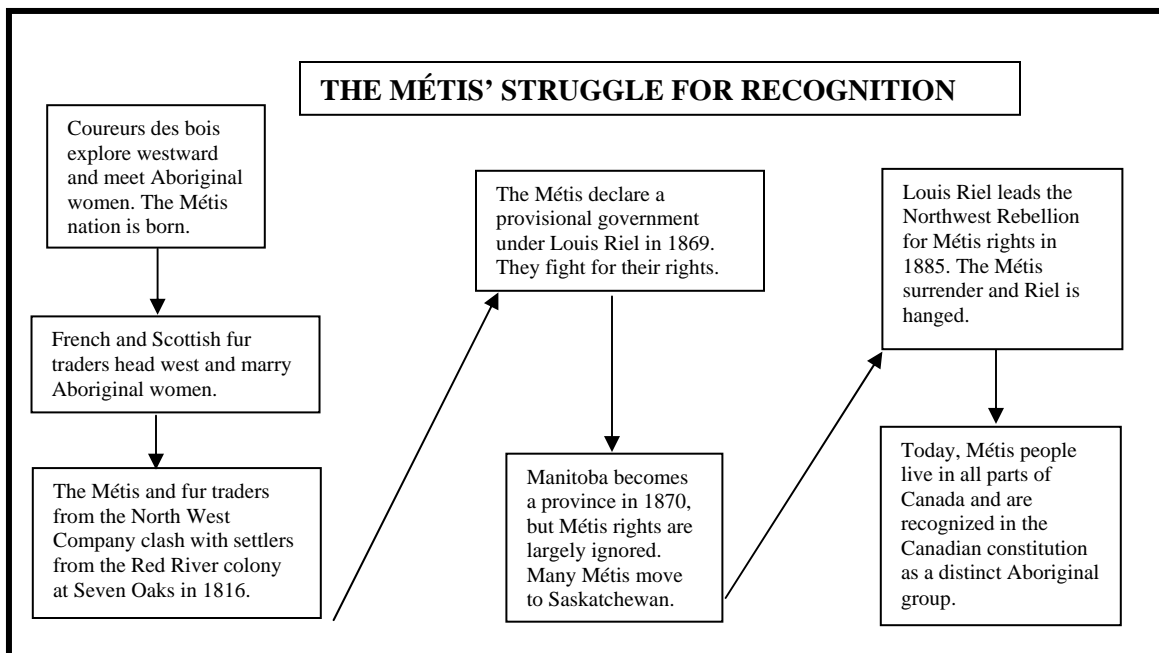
THE MÉTIS' STRUGGLE FOR RECOGNITION

Coureurs des bois explore westward and meet Aboriginal women. The Métis nation is born.

French and Scottish fur traders head west and marry Aboriginal women.

The Métis and fur traders from the North West Company clash with settlers from the Red River colony at Seven Oaks in 1816.

The Métis declare a provisional government under Louis Riel in 1869. They fight for their rights.

Manitoba becomes a province in 1870, but Métis rights are largely ignored. Many Métis move to Saskatchewan.

Louis Riel leads the Northwest Rebellion for Métis rights in 1885. The Métis surrender and Riel is hanged.

Today, Métis people live in all parts of Canada and are recognized in the Canadian constitution as a distinct Aboriginal group.